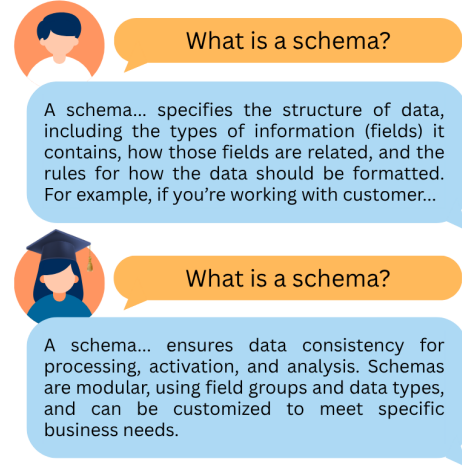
What is a schema?

A schema... specifies the structure of data, including the types of information (fields) it contains, how those fields are related, and the rules for how the data should be formatted. For example, if you're working with customer...

What is a schema?

A schema... ensures data consistency for processing, activation, and analysis. Schemas are modular, using field groups and data types, and can be customized to meet specific business needs.